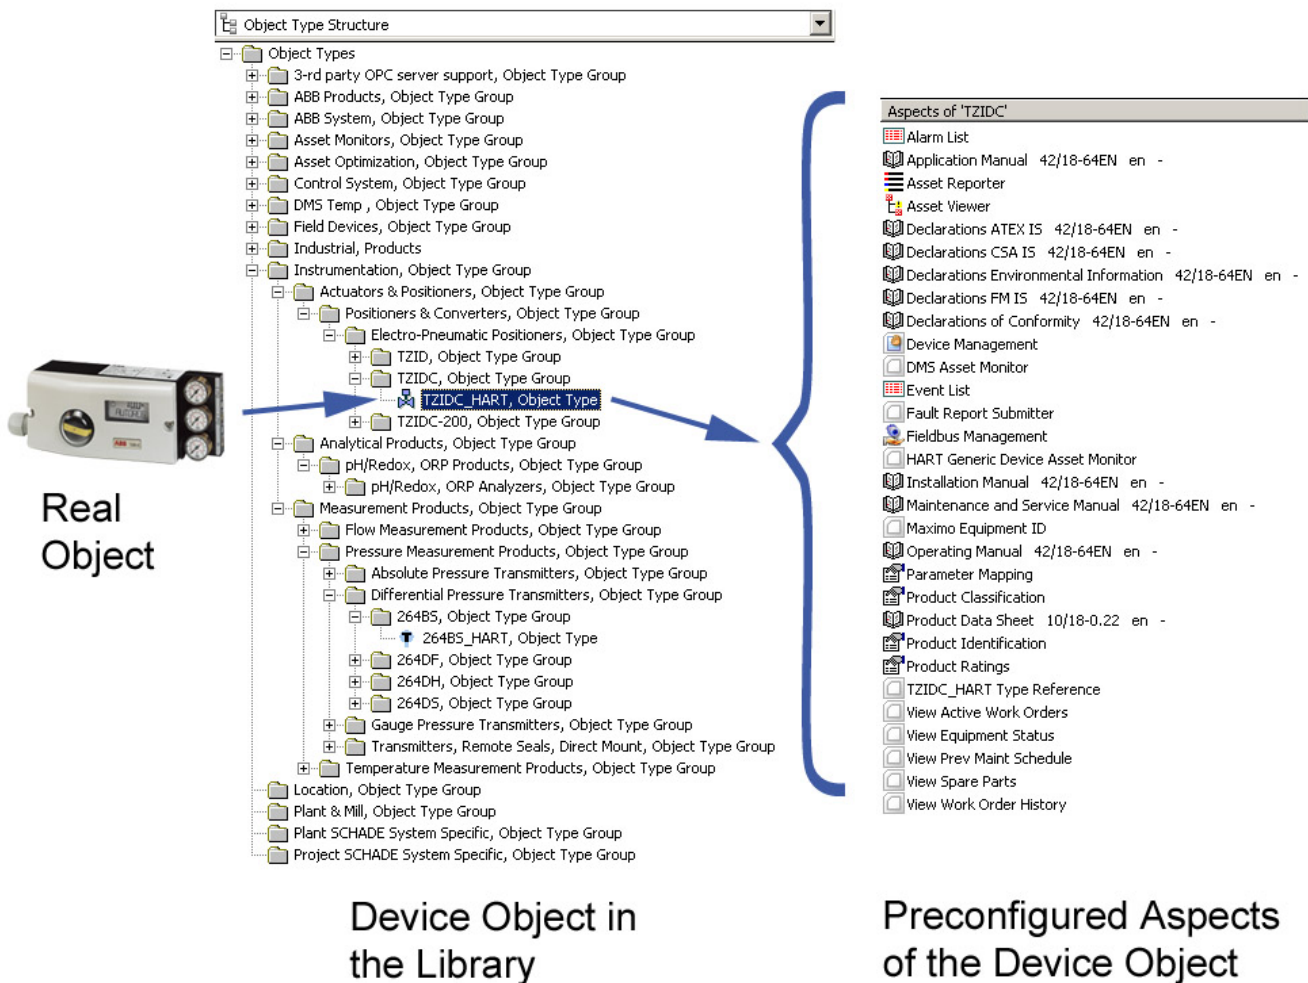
Object Type Structure

Object Types
3-rd party OPC server support, Object Type Group
ABB Products, Object Type Group
ABB System, Object Type Group
Asset Monitors, Object Type Group
Asset Optimization, Object Type Group
Control System, Object Type Group
DMS Temp , Object Type Group
Field Devices, Object Type Group
Industrial, Products
Instrumentation, Object Type Group
Actuators & Positioners, Object Type Group
Positioners & Converters, Object Type Group
Electro-Pneumatic Positioners, Object Type Group
TZID, Object Type Group
TZIDC, Object Type Group
TZIDC_HART, Object Type
TZIDC-200, Object Type Group
Analytical Products, Object Type Group
pH/Redox, ORP Products, Object Type Group
pH/Redox, ORP Analyzers, Object Type Group
Measurement Products, Object Type Group
Flow Measurement Products, Object Type Group
Pressure Measurement Products, Object Type Group
Absolute Pressure Transmitters, Object Type Group
Differential Pressure Transmitters, Object Type Group
264BS, Object Type Group
264BS_HART, Object Type
264DF, Object Type Group
264DH, Object Type Group
264DS, Object Type Group
Gauge Pressure Transmitters, Object Type Group
Transmitters, Remote Seals, Direct Mount, Object Type Group
Temperature Measurement Products, Object Type Group
Location, Object Type Group
Plant & Mill, Object Type Group
Plant SCHADE System Specific, Object Type Group
Project SCHADE System Specific, Object Type Group

Real Object

Aspects of 'TZIDC'
Alarm List
Application Manual 42/18-64EN en -
Asset Reporter
Asset Viewer
Declarations ATEX IS 42/18-64EN en -
Declarations CSA IS 42/18-64EN en -
Declarations Environmental Information 42/18-64EN en -
Declarations FM IS 42/18-64EN en -
Declarations of Conformity 42/18-64EN en -
Device Management
DMS Asset Monitor
Event List
Fault Report Submitter
Fieldbus Management
HART Generic Device Asset Monitor
Installation Manual 42/18-64EN en -
Maintenance and Service Manual 42/18-64EN en -
Maximo Equipment ID
Operating Manual 42/18-64EN en -
Parameter Mapping
Product Classification
Product Data Sheet 10/18-0.22 en -
Product Identification
Product Ratings
TZIDC_HART Type Reference
View Active Work Orders
View Equipment Status
View Prev Maint Schedule
View Spare Parts
View Work Order History

Device Object in the Library

Preconfigured Aspects of the Device Object